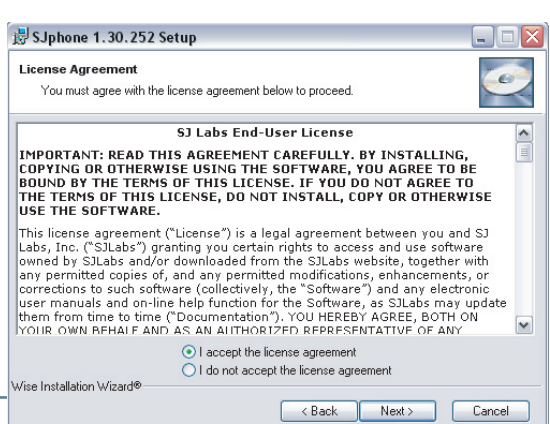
SJphone 1.30.252 Setup

License Agreement

You must agree with the license agreement below to proceed.

SJ Labs End-User License

IMPORTANT: READ THIS AGREEMENT CAREFULLY. BY INSTALLING, COPYING OR OTHERWISE USING THE SOFTWARE, YOU AGREE TO BE BOUND BY THE TERMS OF THIS LICENSE. IF YOU DO NOT AGREE TO THE TERMS OF THIS LICENSE, DO NOT INSTALL, COPY OR OTHERWISE USE THE SOFTWARE.

This license agreement ("License") is a legal agreement between you and SJ Labs, Inc. ("SJLabs") granting you certain rights to access and use software owned by SJLabs and/or downloaded from the SJLabs website, together with any permitted copies of, and any permitted modifications, enhancements, or corrections to such software (collectively, the "Software") and any electronic user manuals and on-line help function for the Software, as SJLabs may update them from time to time ("Documentation"). YOU HEREBY AGREE, BOTH ON YOUR OWN BEHALF AND AS AN AUTHORIZED REPRESENTATIVE OF ANY

I accept the license agreement

I do not accept the license agreement

Wise Installation Wizard®

< Back

Next >

Cancel